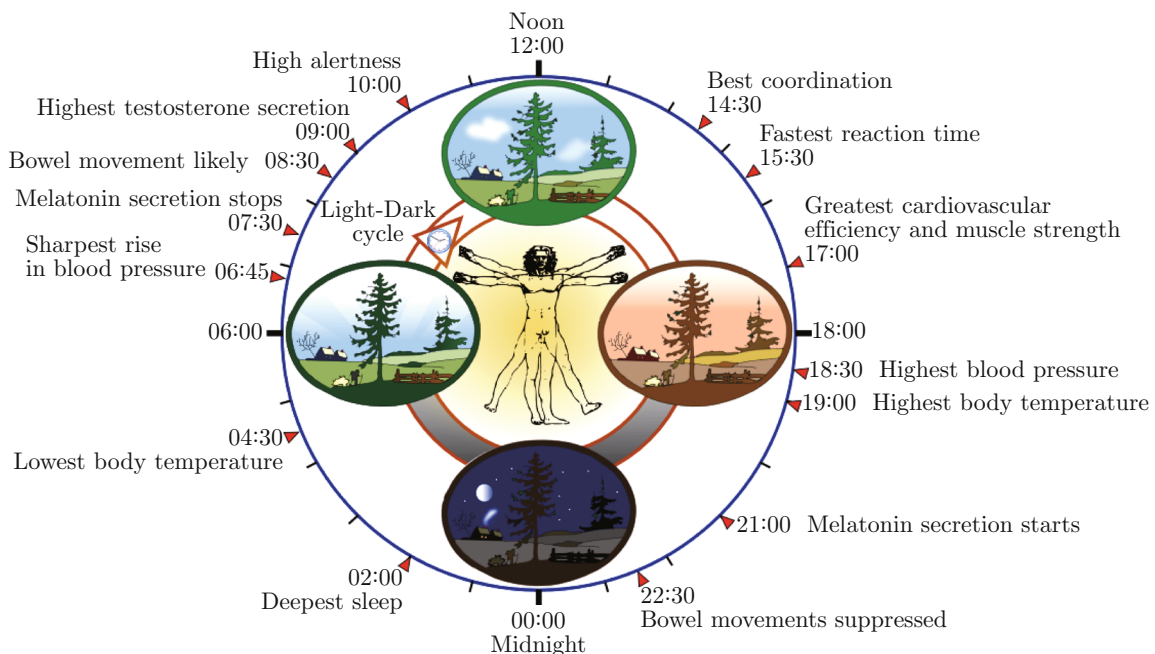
Noon
12:00

High alertness
10:00

Highest testosterone secretion
09:00

Bowel movement likely 08:30

Melatonin secretion stops
07:30

Light-Dark cycle

Sharpest rise in blood pressure 06:45

06:00

04:30
Lowest body temperature

02:00
Deepest sleep

00:00
Midnight

Best coordination
14:30

Fastest reaction time
15:30

Greatest cardiovascular efficiency and muscle strength
17:00

18:00

18:30 Highest blood pressure

19:00 Highest body temperature

21:00 Melatonin secretion starts

22:30
Bowel movements suppressed